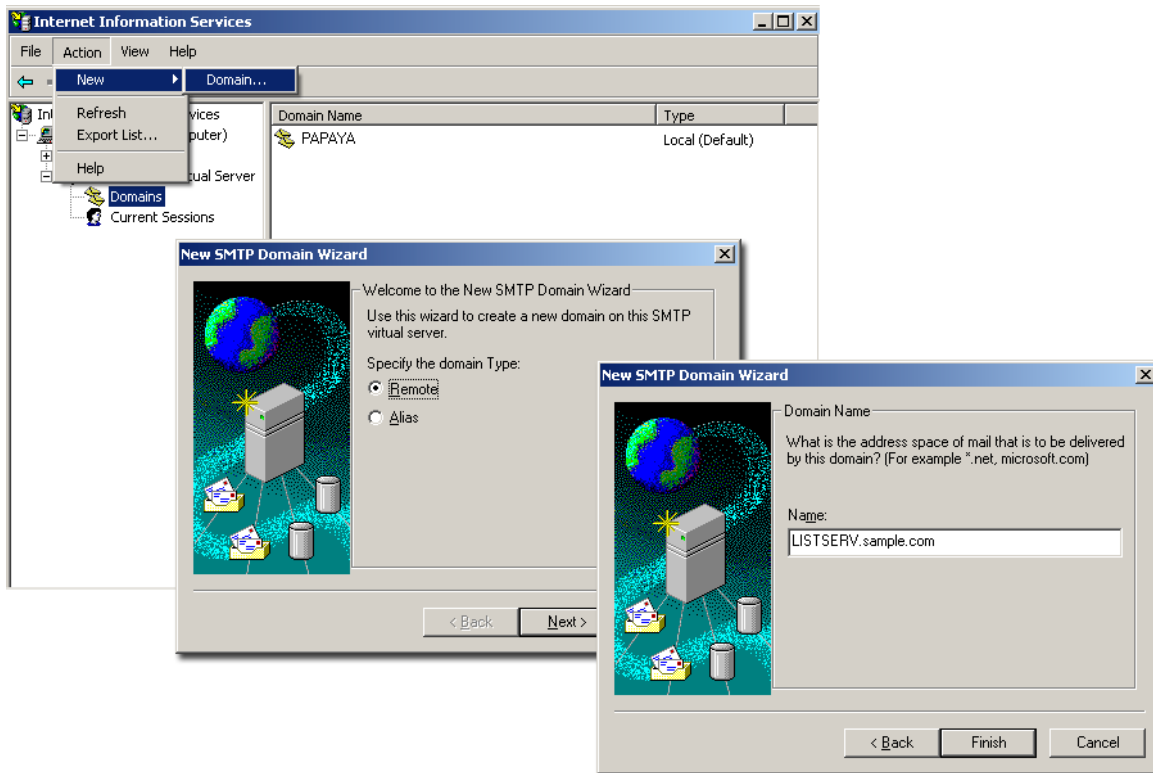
Internet Information Services

File Action View Help

New Domain...

Refresh
Export List...
Help

Int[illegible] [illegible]vices
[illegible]puter)
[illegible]ual Server
Domains
Current Sessions

| Domain Name | Type |
|---|---|
| PAPAYA | Local (Default) |

New SMTP Domain Wizard

Welcome to the New SMTP Domain Wizard

Use this wizard to create a new domain on this SMTP virtual server.

Specify the domain Type:

Remote

Alias

< Back Next >

New SMTP Domain Wizard

Domain Name

What is the address space of mail that is to be delivered by this domain? (For example *.net, microsoft.com)

Name:

LISTSERV.sample.com

< Back Finish Cancel